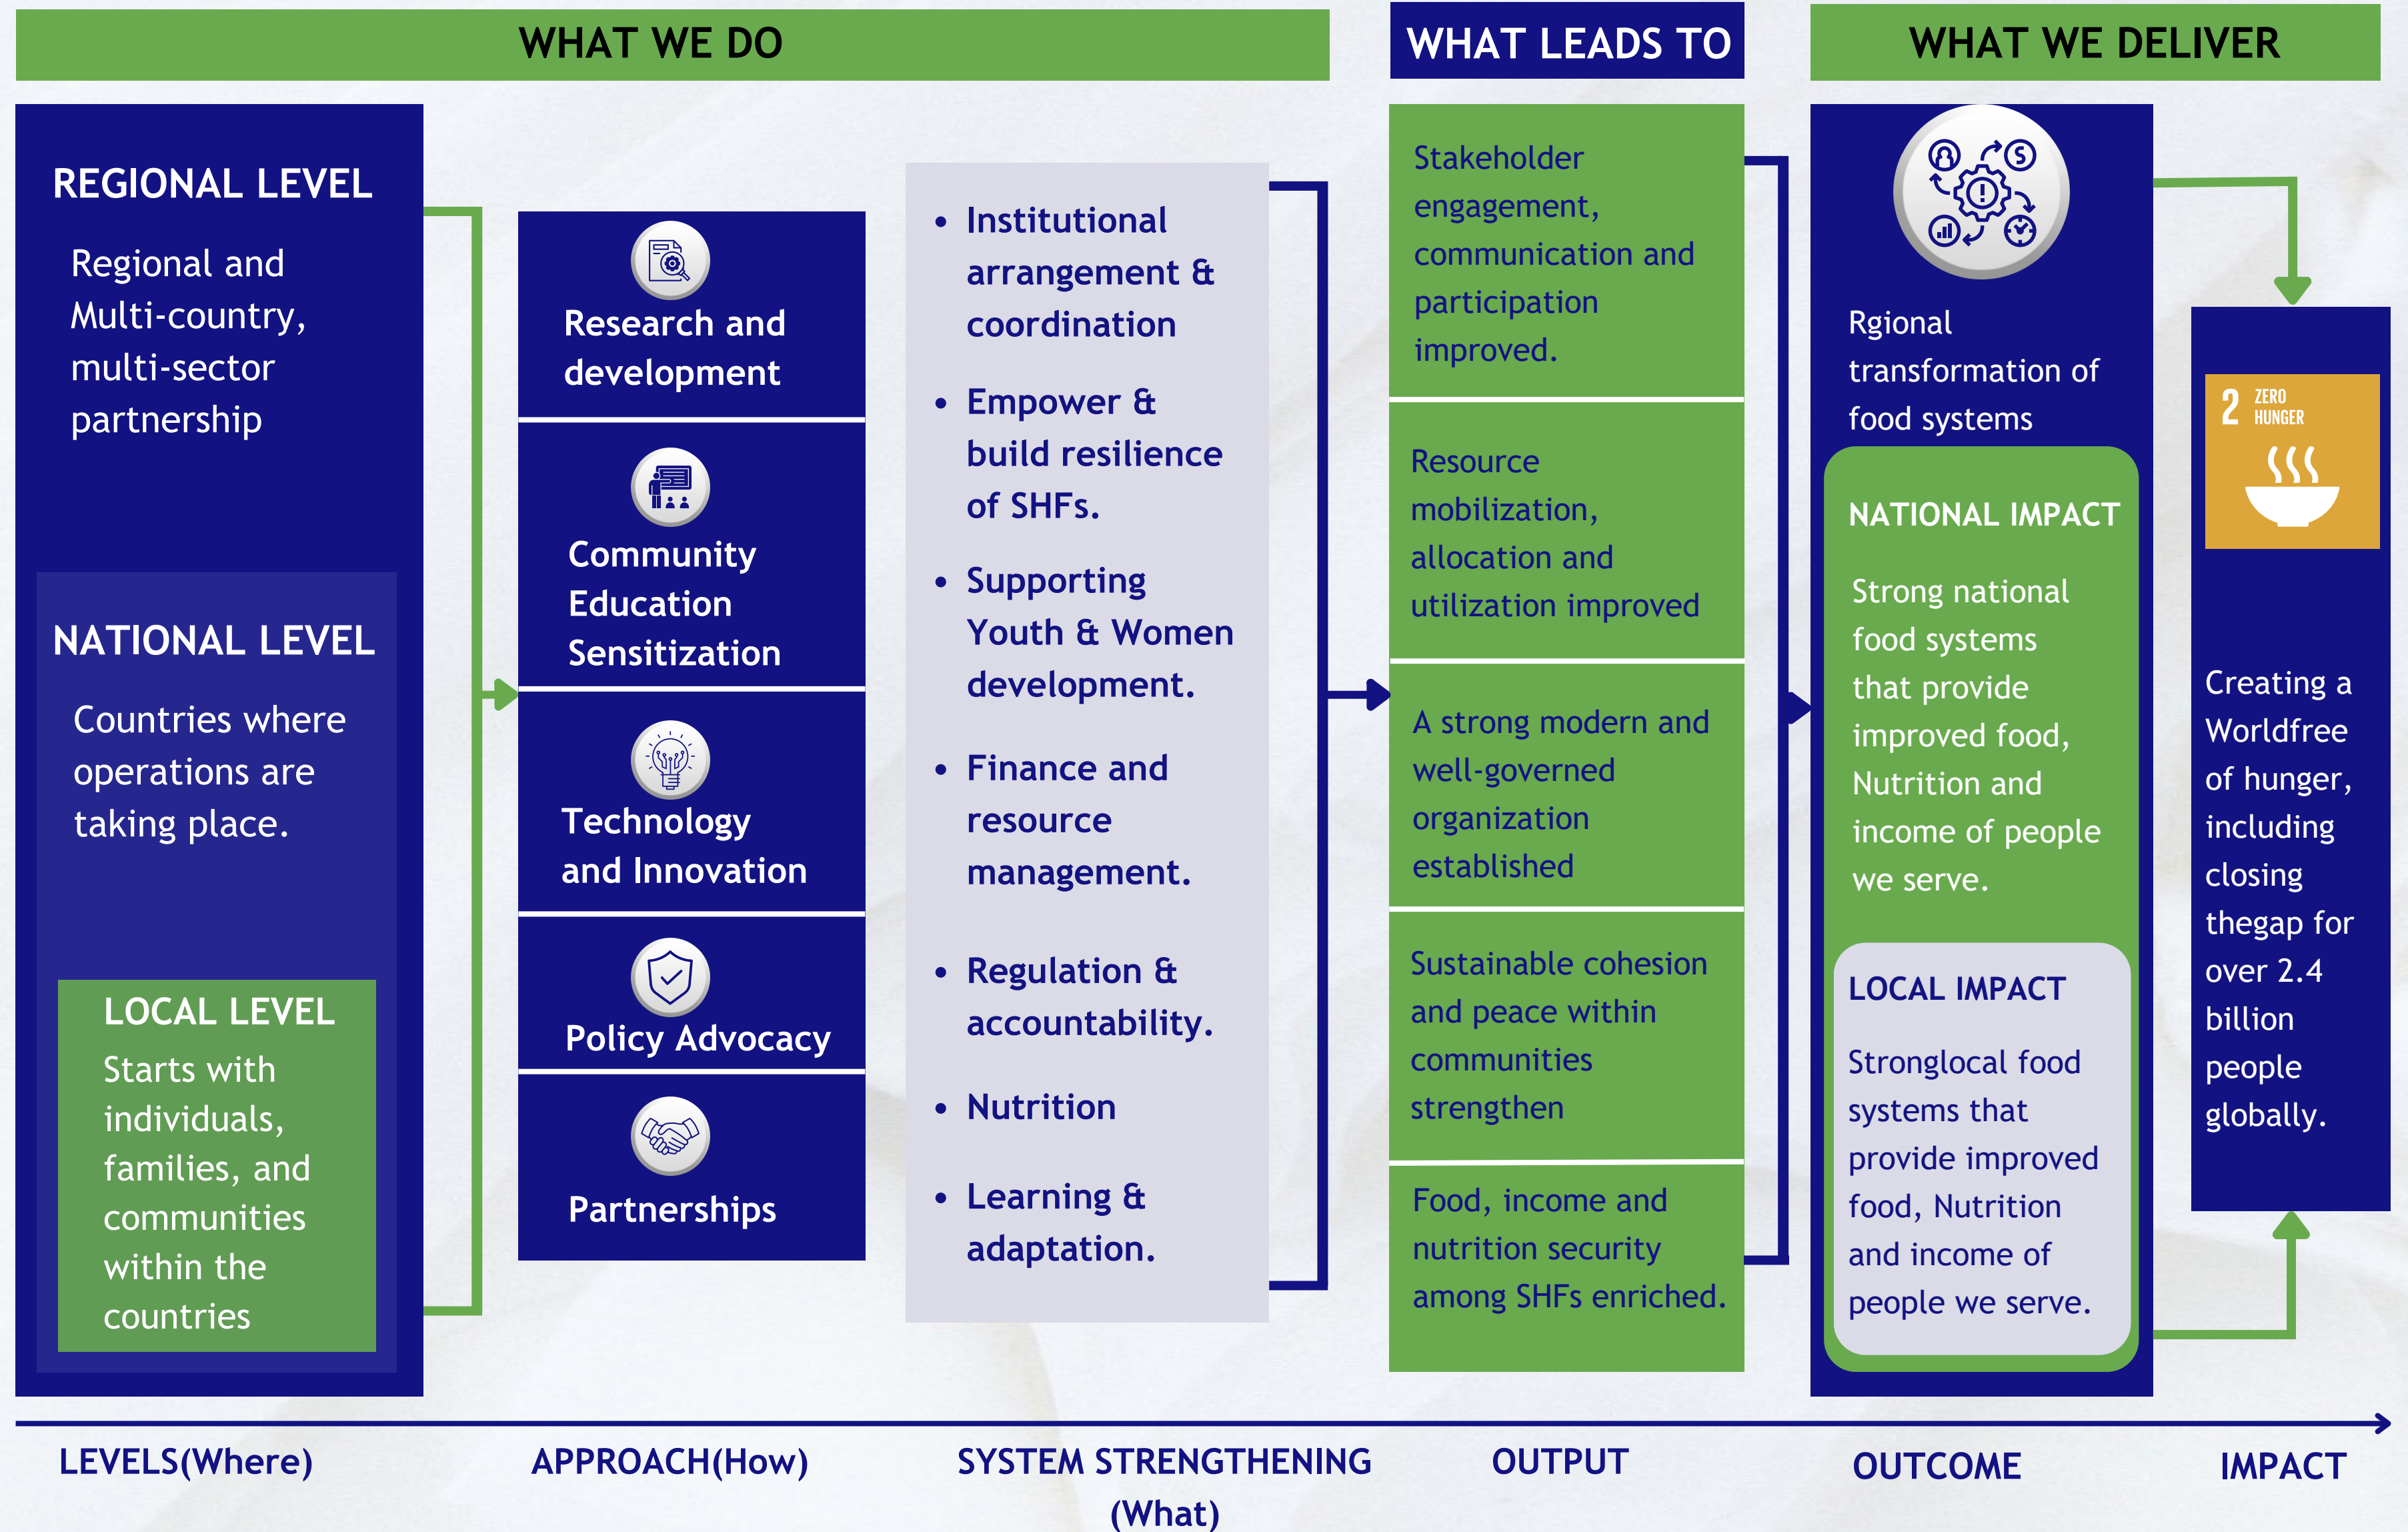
WHAT WE DO

WHAT LEADS TO

WHAT WE DELIVER

REGIONAL LEVEL

Regional and Multi-country, multi-sector partnership

NATIONAL LEVEL

Countries where operations are taking place.

LOCAL LEVEL

Starts with individuals, families, and communities within the countries

Research and development

Community Education Sensitization

Technology and Innovation

Policy Advocacy

Partnerships

• Institutional arrangement & coordination

• Empower & build resilience of SHFs.

• Supporting Youth & Women development.

• Finance and resource management.

• Regulation & accountability.

• Nutrition

• Learning & adaptation.

Stakeholder engagement, communication and participation improved.

Resource mobilization, allocation and utilization improved

A strong modern and well-governed organization established

Sustainable cohesion and peace within communities strengthen

Food, income and nutrition security among SHFs enriched.

Rgional transformation of food systems

NATIONAL IMPACT

Strong national food systems that provide improved food, Nutrition and income of people we serve.

LOCAL IMPACT

Stronglocal food systems that provide improved food, Nutrition and income of people we serve.

2 ZERO HUNGER

Creating a Worldfree of hunger, including closing thegap for over 2.4 billion people globally.

LEVELS(Where)

APPROACH(How)

SYSTEM STRENGTHENING (What)

OUTPUT

OUTCOME

IMPACT